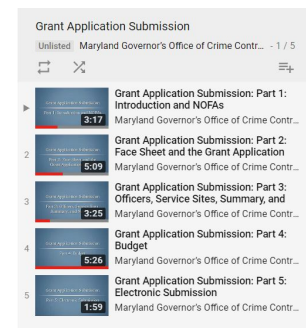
Grant Application Submission

Unlisted Maryland Governor's Office of Crime Contr... - 1 / 5

▶ 3:17 Grant Application Submission: Part 1: Introduction and NOFAs
Maryland Governor's Office of Crime Contr...

2 5:09 Grant Application Submission: Part 2: Face Sheet and the Grant Application
Maryland Governor's Office of Crime Contr...

3 3:25 Grant Application Submission: Part 3: Officers, Service Sites, Summary, and
Maryland Governor's Office of Crime Contr...

4 5:26 Grant Application Submission: Part 4: Budget
Maryland Governor's Office of Crime Contr...

5 1:59 Grant Application Submission: Part 5: Electronic Submission
Maryland Governor's Office of Crime Contr...